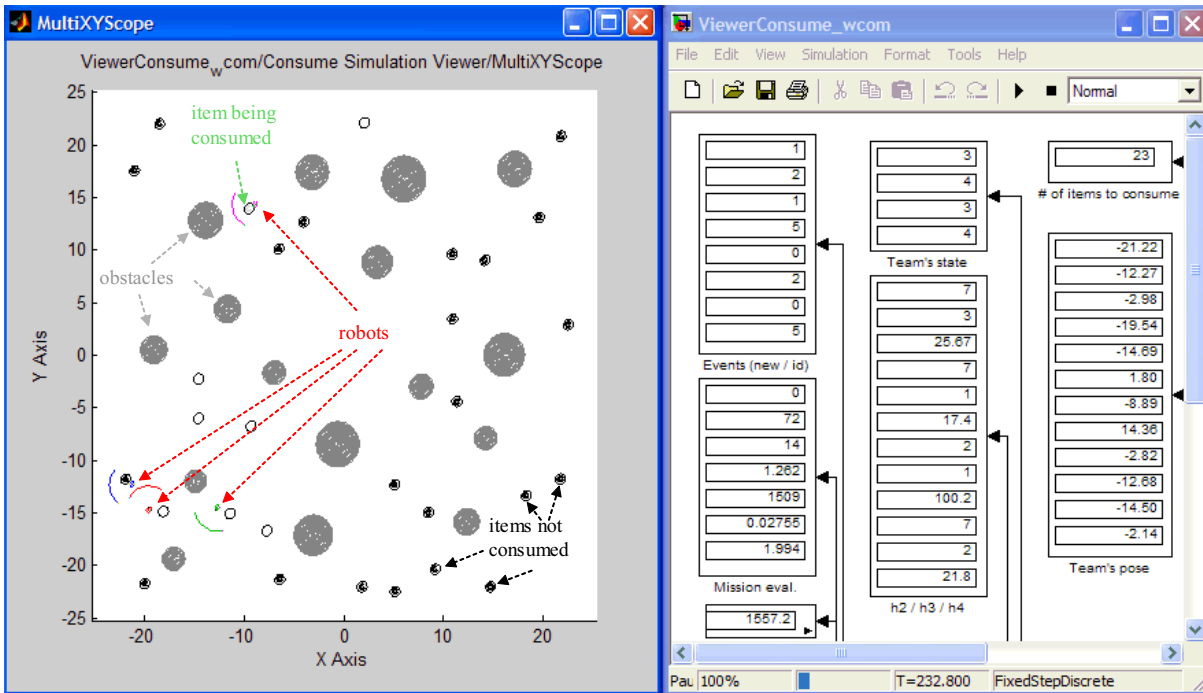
MultiXYScope

ViewerConsume$_w$com/Consume Simulation Viewer/MultiXYScope

item being consumed

obstacles

robots

items not consumed

Y Axis

X Axis

25
20
15
10
5
0
-5
-10
-15
-20
-25

-20 -10 0 10 20

ViewerConsume_wcom

File Edit View Simulation Format Tools Help

Normal

| 1 |
|---|
| 2 |
| 1 |
| 5 |
| 0 |
| 2 |
| 0 |
| 5 |

Events (new / id)

| 0 |
|---|
| 72 |
| 14 |
| 1.262 |
| 1509 |
| 0.02755 |
| 1.994 |

Mission eval.

1557.2

| 3 |
|---|
| 4 |
| 3 |
| 4 |

Team's state

| 7 |
|---|
| 3 |
| 25.67 |
| 7 |
| 1 |
| 17.4 |
| 2 |
| 1 |
| 100.2 |
| 7 |
| 2 |
| 21.8 |

h2 / h3 / h4

23

# of items to consume

| -21.22 |
|---|
| -12.27 |
| -2.98 |
| -19.54 |
| -14.69 |
| 1.80 |
| -8.89 |
| 14.36 |
| -2.82 |
| -12.68 |
| -14.50 |
| -2.14 |

Team's pose

Pau 100% T=232.800 FixedStepDiscrete